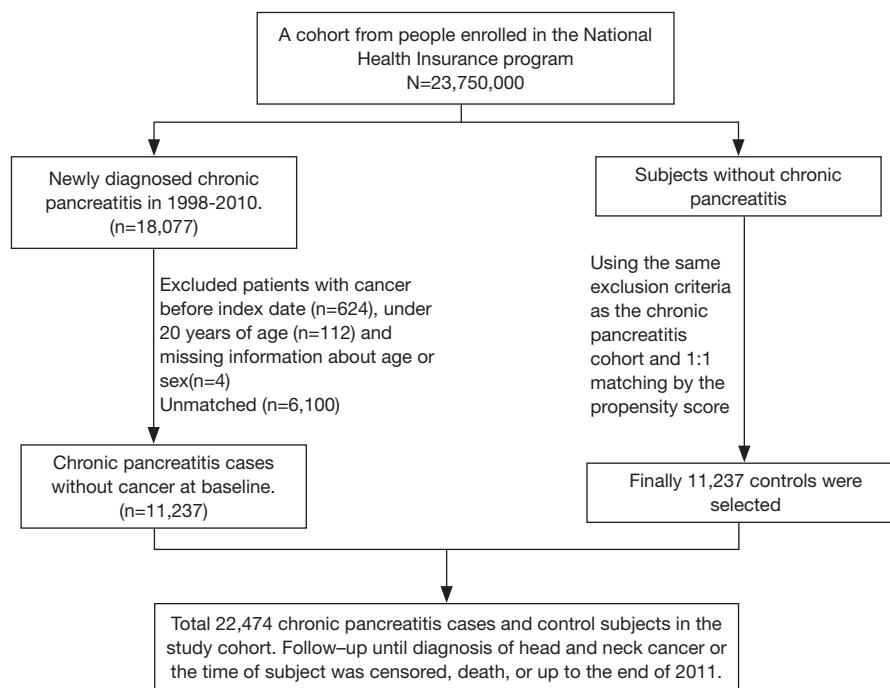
A cohort from people enrolled in the National Health Insurance program
N=23,750,000

Newly diagnosed chronic pancreatitis in 1998-2010.
(n=18,077)

Subjects without chronic pancreatitis

Excluded patients with cancer before index date (n=624), under 20 years of age (n=112) and missing information about age or sex(n=4)
Unmatched (n=6,100)

Using the same exclusion criteria as the chronic pancreatitis cohort and 1:1 matching by the propensity score

Chronic pancreatitis cases without cancer at baseline.
(n=11,237)

Finally 11,237 controls were selected

Total 22,474 chronic pancreatitis cases and control subjects in the study cohort. Follow–up until diagnosis of head and neck cancer or the time of subject was censored, death, or up to the end of 2011.